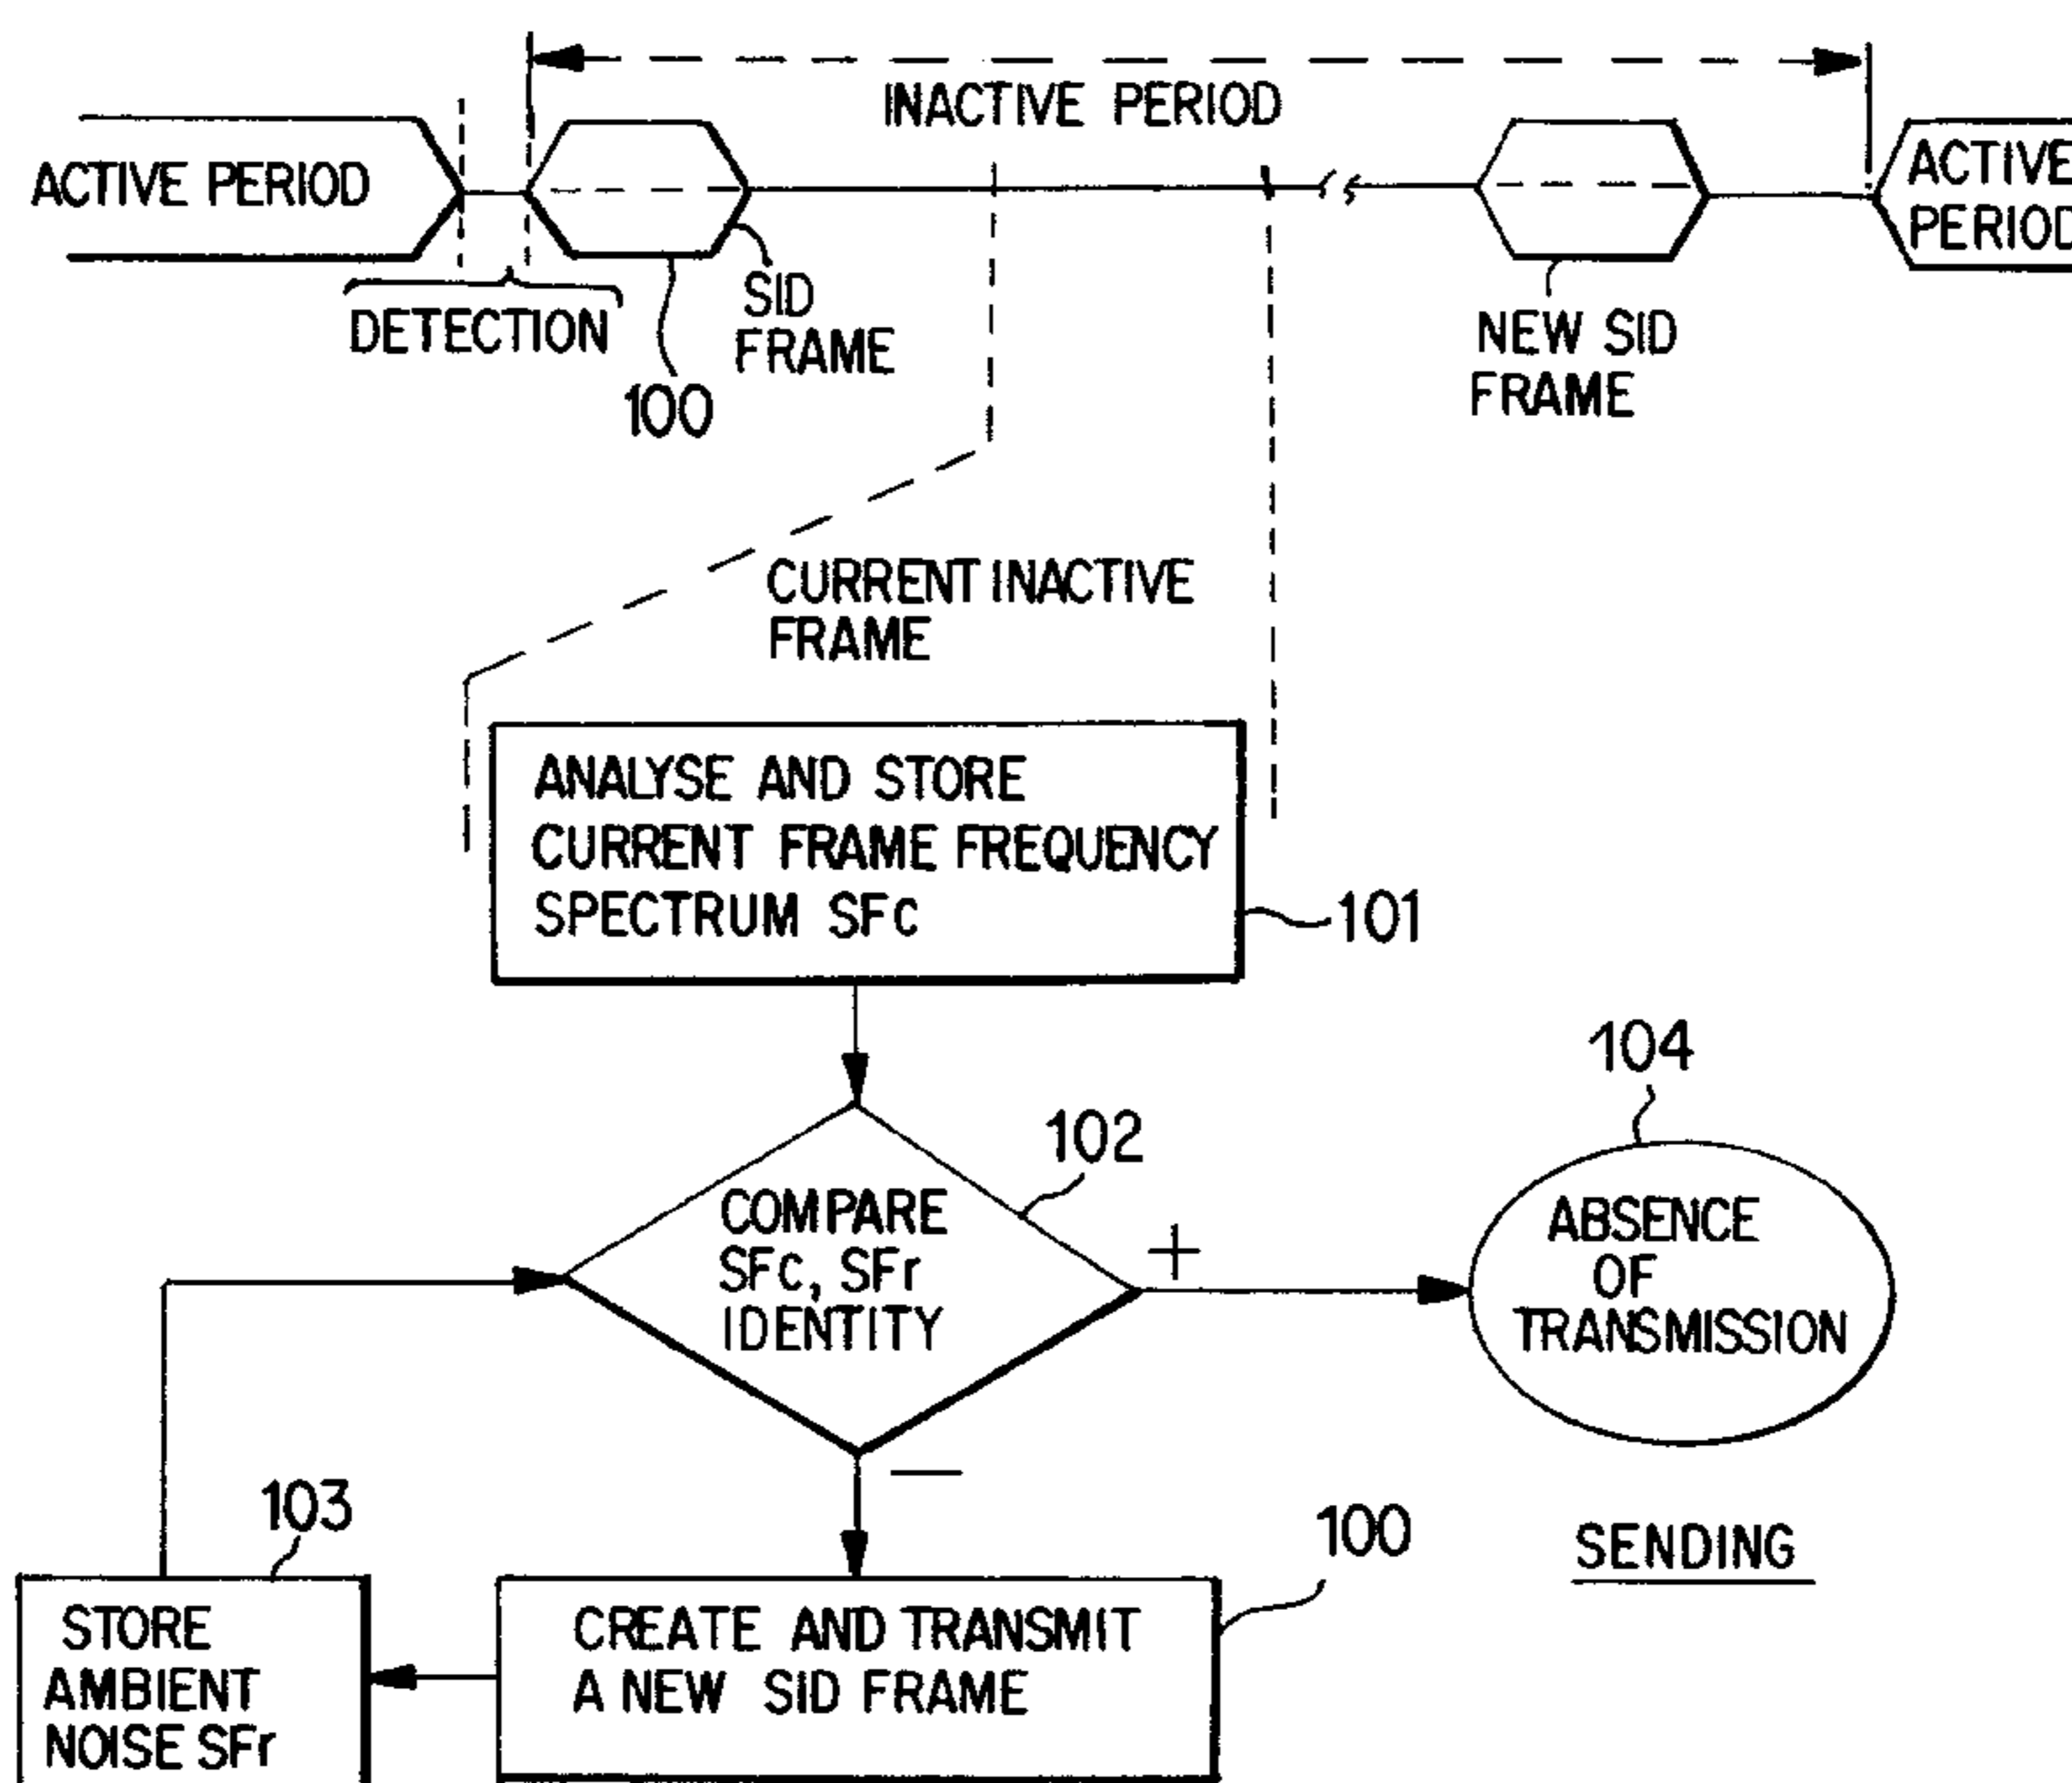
INACTIVE PERIOD

ACTIVE PERIOD

ACTIVE PERIOD

DETECTION

SID FRAME

100

NEW SID FRAME

CURRENT INACTIVE FRAME

ANALYSE AND STORE CURRENT FRAME FREQUENCY SPECTRUM SFc

101

104

102

COMPARE SFc, SFr IDENTITY

+

ABSENCE OF TRANSMISSION

−

103

100

SENDING

STORE AMBIENT NOISE SFr

CREATE AND TRANSMIT A NEW SID FRAME